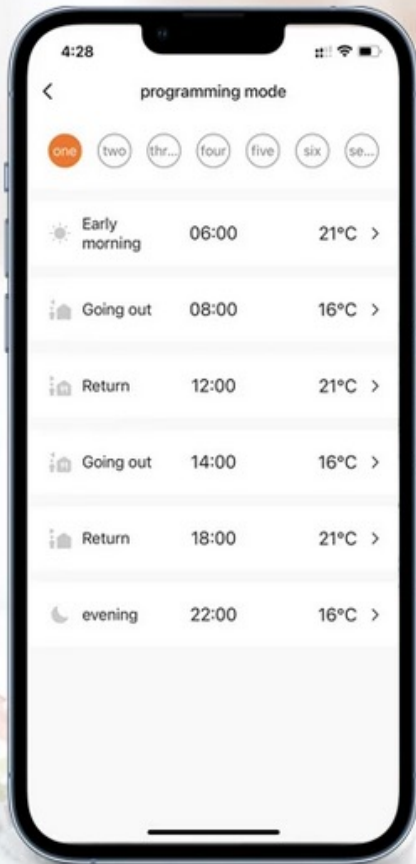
4:28

<

programming mode

one two thr... four five six se...

Early morning 06:00 21°C >

Going out 08:00 16°C >

Return 12:00 21°C >

Going out 14:00 16°C >

Return 18:00 21°C >

evening 22:00 16°C >